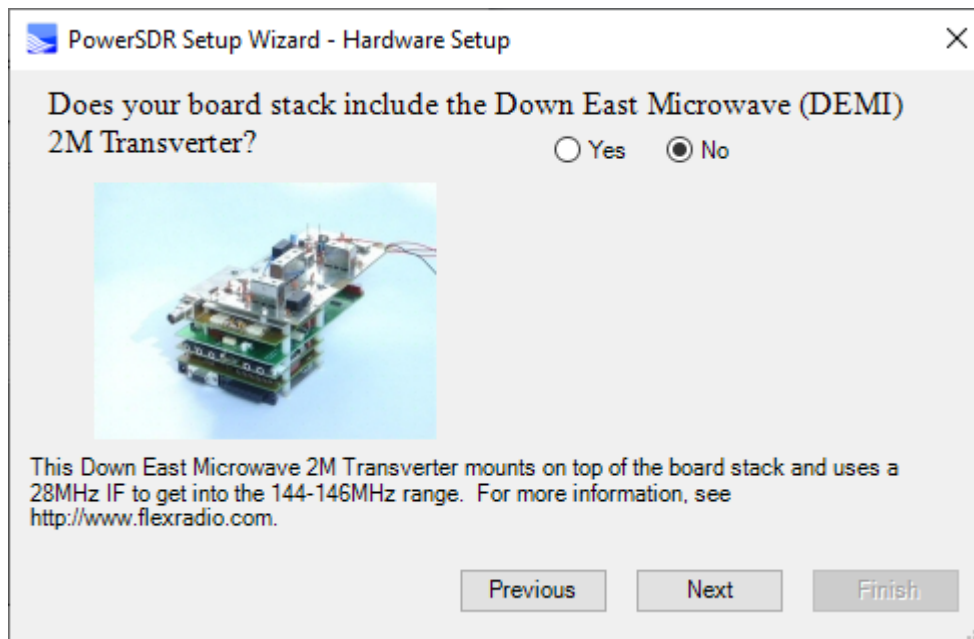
PowerSDR Setup Wizard - Hardware Setup

×

Does your board stack include the Down East Microwave (DEMI) 2M Transverter?

Yes No

This Down East Microwave 2M Transverter mounts on top of the board stack and uses a 28MHz IF to get into the 144-146MHz range. For more information, see http://www.flexradio.com.

Previous Next Finish